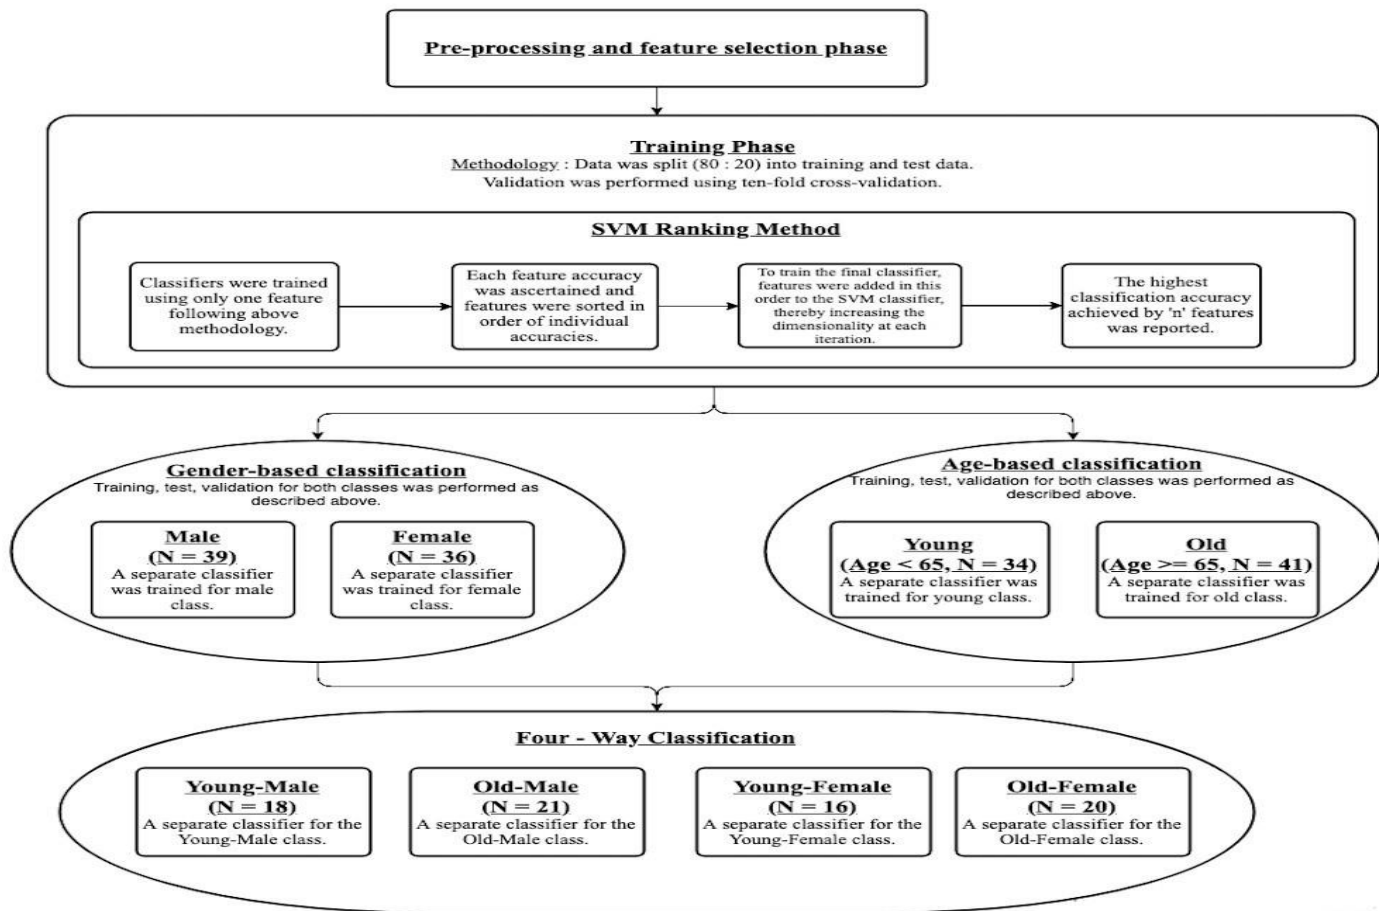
Pre-processing and feature selection phase

Training Phase
Methodology : Data was split (80 : 20) into training and test data.
Validation was performed using ten-fold cross-validation.

SVM Ranking Method

Classifiers were trained using only one feature following above methodology.

Each feature accuracy was ascertained and features were sorted in order of individual accuracies.

To train the final classifier, features were added in this order to the SVM classifier, thereby increasing the dimensionality at each iteration.

The highest classification accuracy achieved by 'n' features was reported.

Gender-based classification
Training, test, validation for both classes was performed as described above.

Male
(N = 39)
A separate classifier was trained for male class.

Female
(N = 36)
A separate classifier was trained for female class.

Age-based classification
Training, test, validation for both classes was performed as described above.

Young
(Age < 65, N = 34)
A separate classifier was trained for young class.

Old
(Age >= 65, N = 41)
A separate classifier was trained for old class.

Four - Way Classification

Young-Male
(N = 18)
A separate classifier for the Young-Male class.

Old-Male
(N = 21)
A separate classifier for the Old-Male class.

Young-Female
(N = 16)
A separate classifier for the Young-Female class.

Old-Female
(N = 20)
A separate classifier for the Old-Female class.